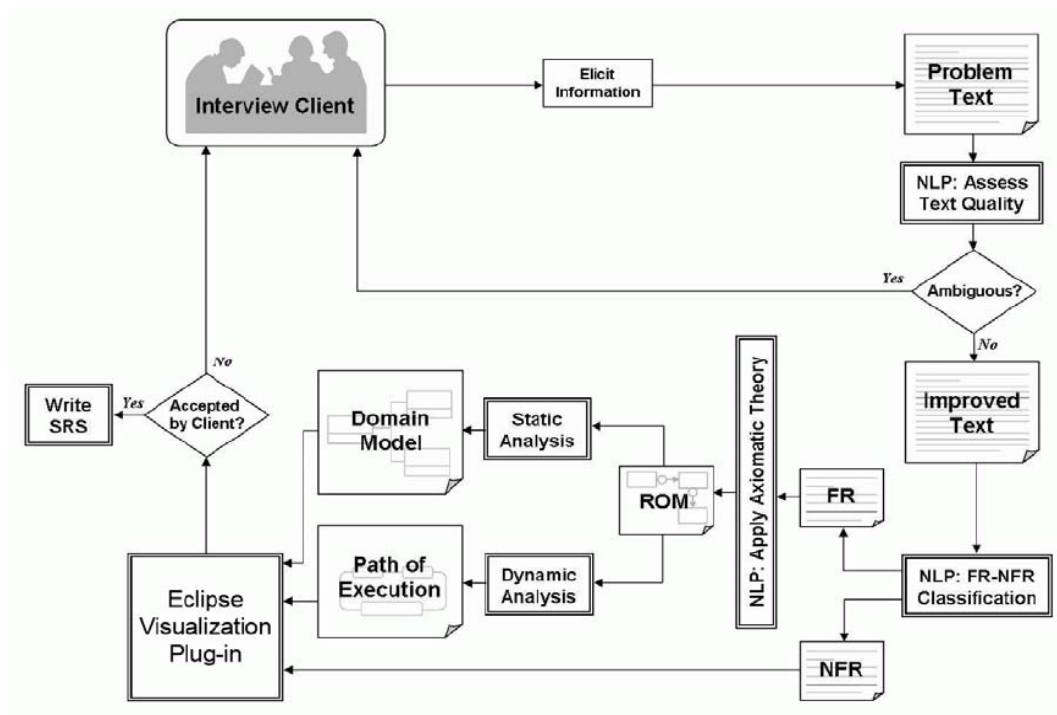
Interview Client

Elicit Information

Problem Text

NLP: Assess Text Quality

Yes

Ambiguous?

No

Improved Text

NLP: Apply Axiomatic Theory

No

Write SRS

Yes

Accepted by Client?

Domain Model

Static Analysis

ROM

FR

Path of Execution

Dynamic Analysis

NLP: FR-NFR Classification

Eclipse Visualization Plug-in

NFR